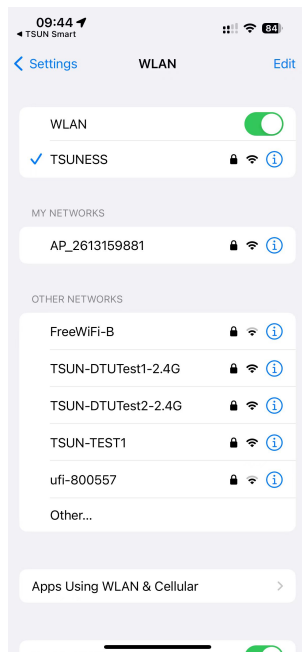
09:44
◄ TSUN Smart
84

Settings
WLAN
Edit

WLAN

TSUNESS

MY NETWORKS

AP_2613159881

OTHER NETWORKS

FreeWiFi-B

TSUN-DTUTest1-2.4G

TSUN-DTUTest2-2.4G

TSUN-TEST1

ufi-800557

Other...

Apps Using WLAN & Cellular